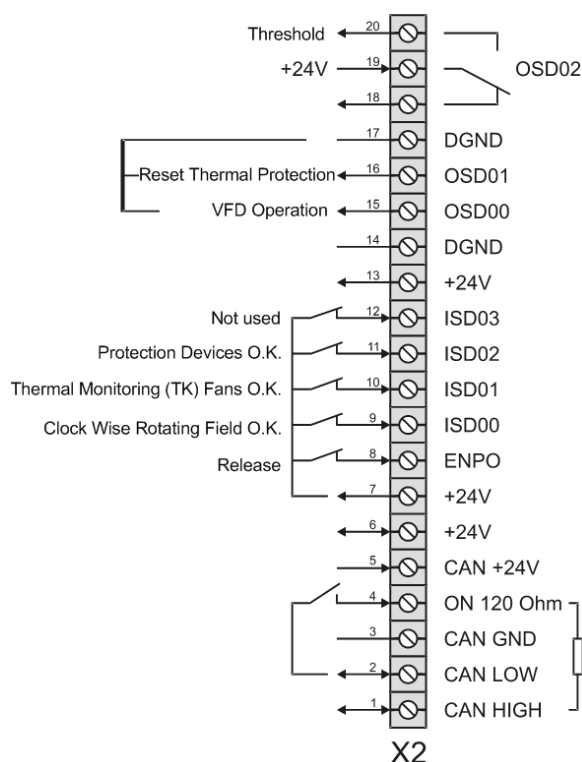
Threshold
20
+24V
19
OSD02
18
17
DGND
Reset Thermal Protection
16
OSD01
VFD Operation
15
OSD00
14
DGND
13
+24V
Not used
12
ISD03
Protection Devices O.K.
11
ISD02
Thermal Monitoring (TK) Fans O.K.
10
ISD01
Clock Wise Rotating Field O.K.
9
ISD00
Release
8
ENPO
7
+24V
6
+24V
5
CAN +24V
4
ON 120 Ohm
3
CAN GND
2
CAN LOW
1
CAN HIGH
X2